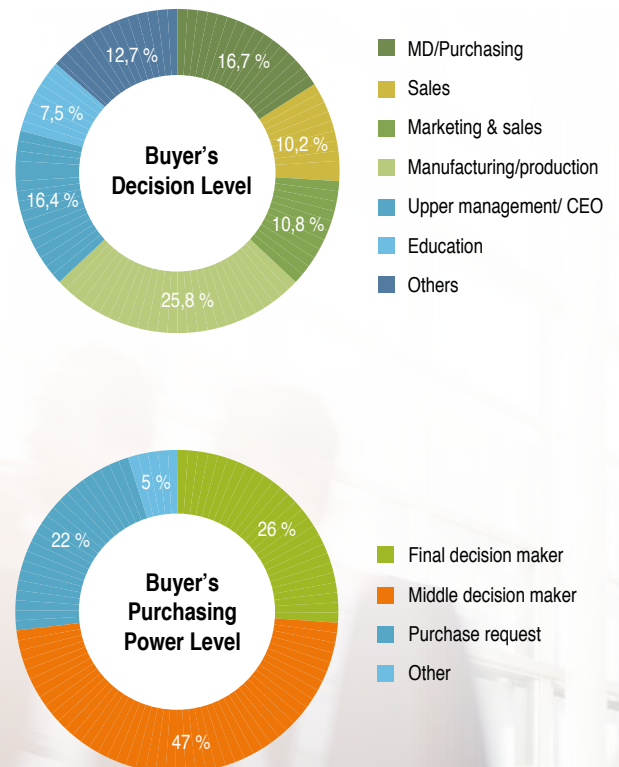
Buyer's Decision Level

16,7 %
10,2 %
10,8 %
25,8 %
16,4 %
7,5 %
12,7 %

MD/Purchasing
Sales
Marketing & sales
Manufacturing/production
Upper management/ CEO
Education
Others

Buyer's Purchasing Power Level

26 %
47 %
22 %
5 %

Final decision maker
Middle decision maker
Purchase request
Other